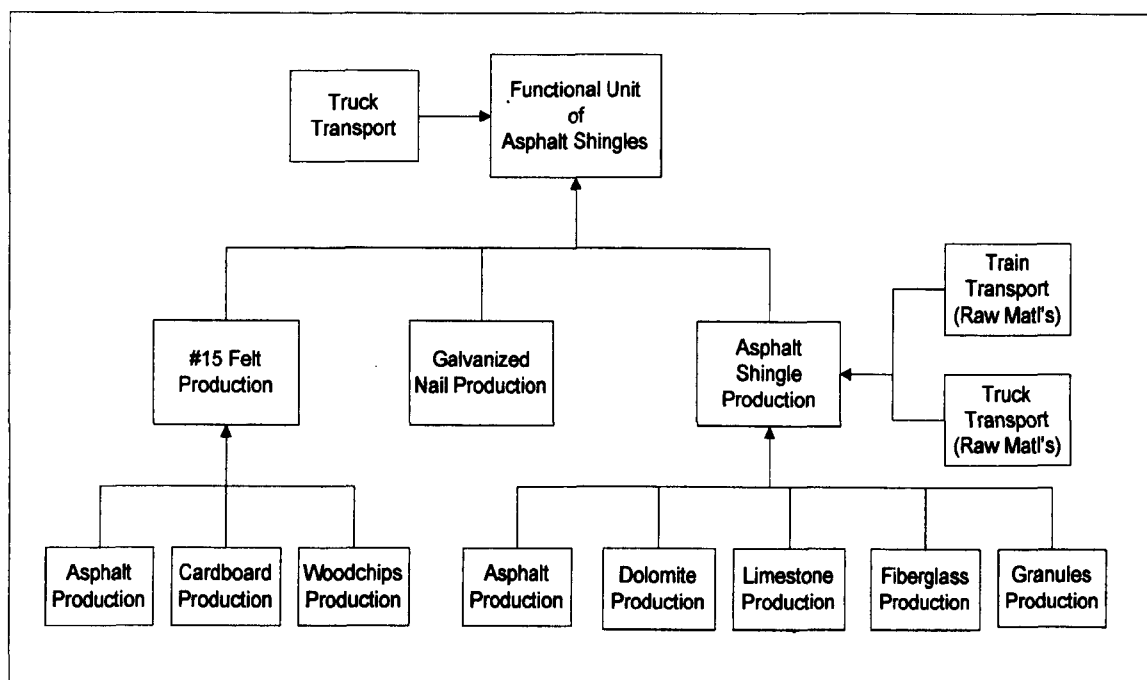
Truck Transport

Functional Unit of Asphalt Shingles

Train Transport (Raw Matl's)

#15 Felt Production

Galvanized Nail Production

Asphalt Shingle Production

Truck Transport (Raw Matl's)

Asphalt Production

Cardboard Production

Woodchips Production

Asphalt Production

Dolomite Production

Limestone Production

Fiberglass Production

Granules Production